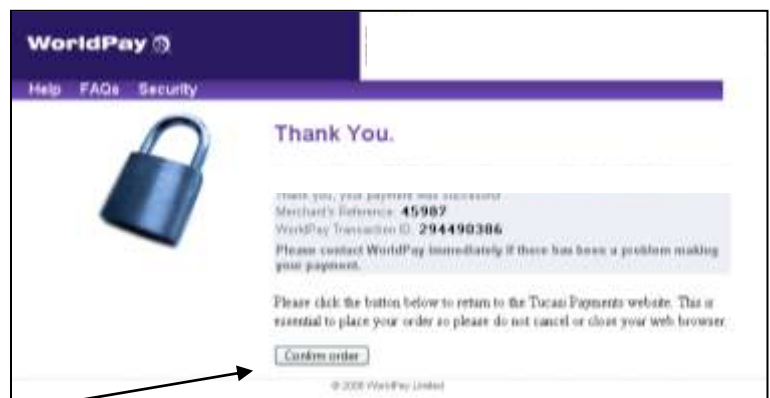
WorldPay

Help FAQs Security

Thank You.

Thank you, your payment was successful
Merchant's Reference: 45987
WorldPay Transaction ID: 294490386
Please contact WorldPay immediately if there has been a problem making your payment.

Please click the button below to return to the Tucan Payments website. This is essential to place your order so please do not cancel or close your web browser.

Confirm order

© 2008 WorldPay Limited